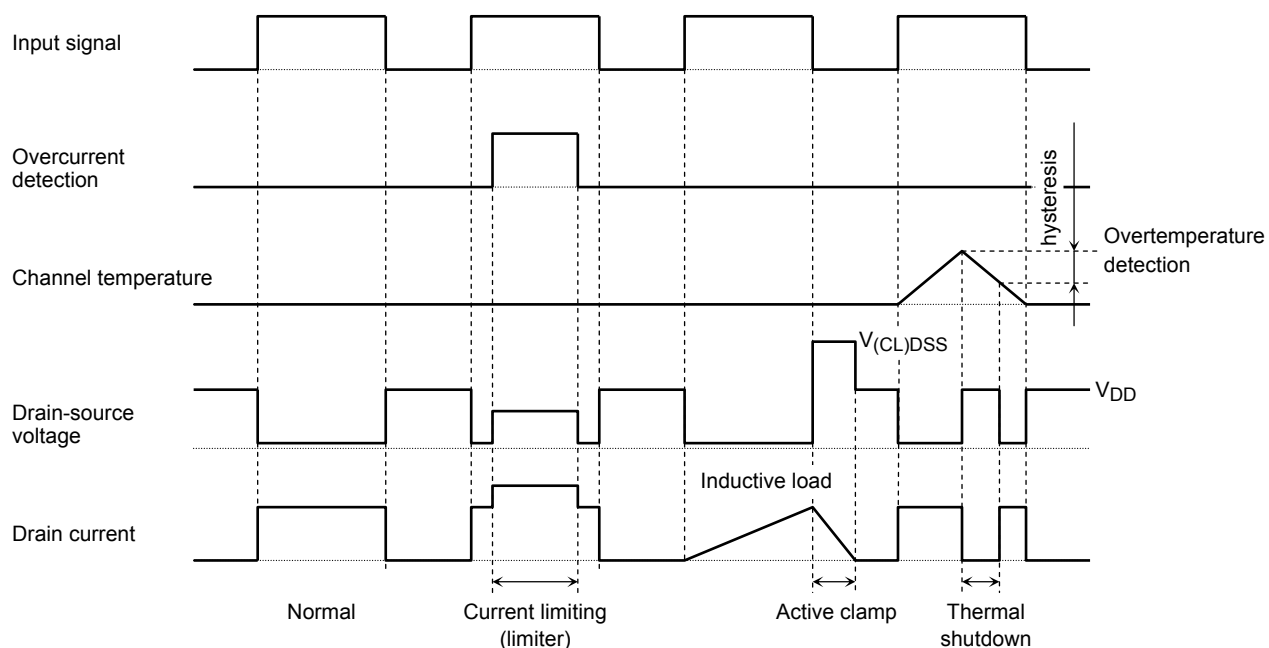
Input signal

Overcurrent detection

hysteresis

Overtemperature detection

Channel temperature

$V_{(CL)DSS}$

Drain-source voltage

$V_{DD}$

Inductive load

Drain current

Normal

Current limiting (limiter)

Active clamp

Thermal shutdown